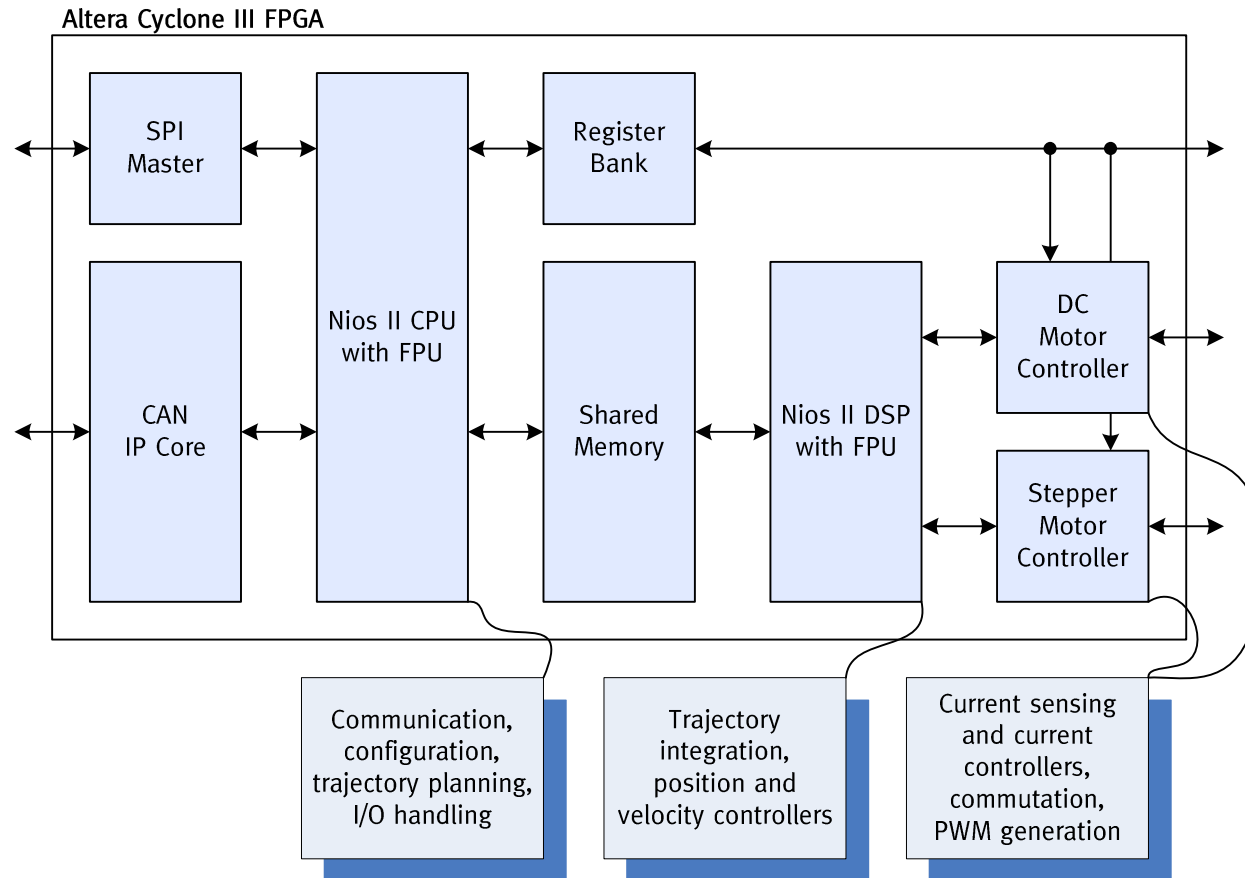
Altera Cyclone III FPGA

SPI Master

Nios II CPU with FPU

Register Bank

CAN IP Core

Shared Memory

Nios II DSP with FPU

DC Motor Controller

Stepper Motor Controller

Communication, configuration, trajectory planning, I/O handling

Trajectory integration, position and velocity controllers

Current sensing and current controllers, commutation, PWM generation